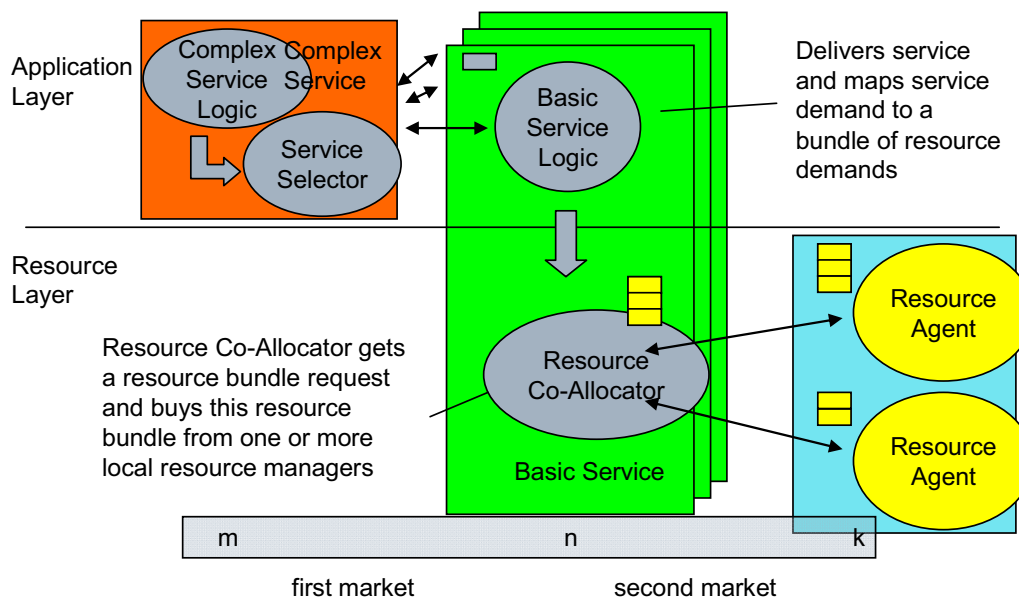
Application Layer

Complex Service Logic

Complex Service

Service Selector

Basic Service Logic

Delivers service and maps service demand to a bundle of resource demands

Resource Layer

Resource Co-Allocator

Resource Co-Allocator gets a resource bundle request and buys this resource bundle from one or more local resource managers

Basic Service

Resource Agent

Resource Agent

m

n

k

first market

second market